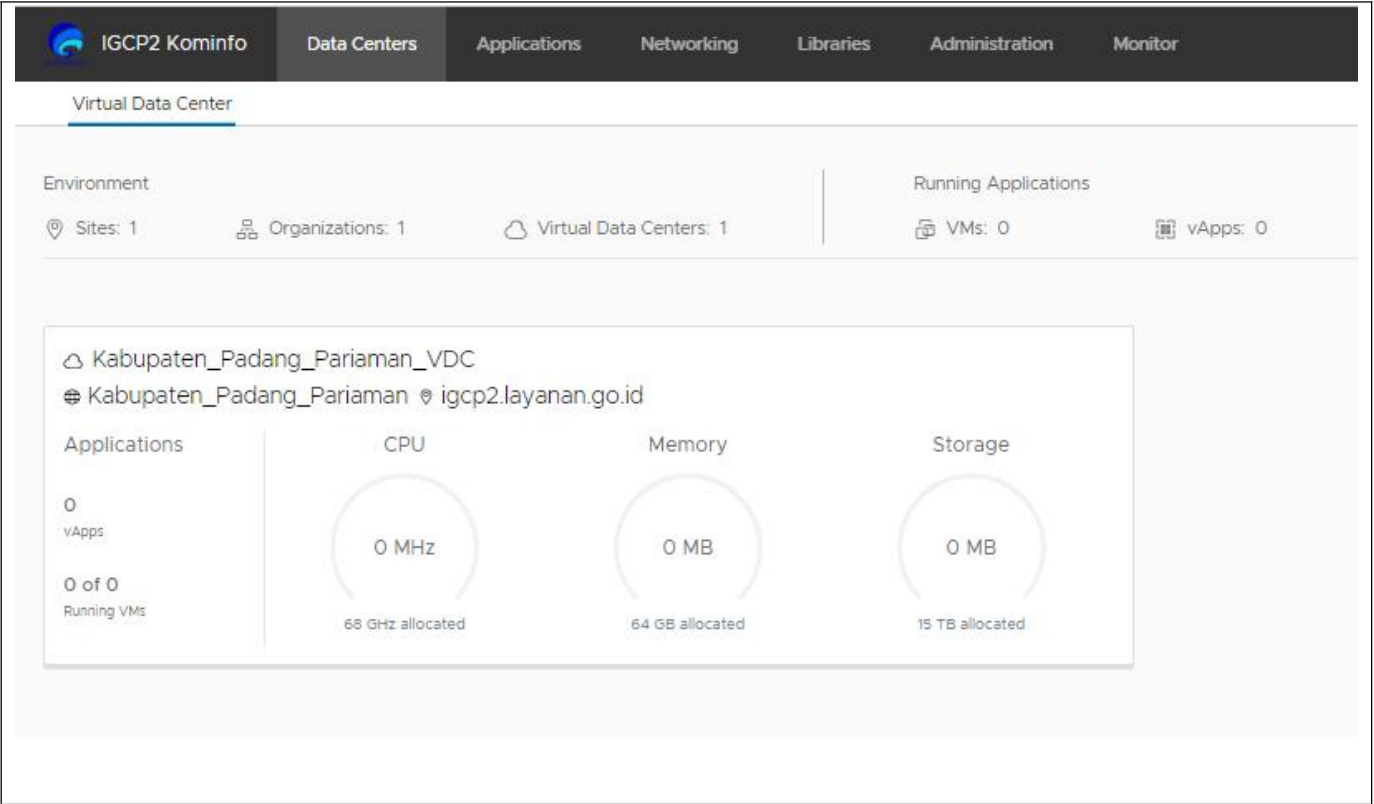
IGCP2 Kominfo Data Centers Applications Networking Libraries Administration Monitor

Virtual Data Center

Environment

Sites: 1 Organizations: 1 Virtual Data Centers: 1

Running Applications

VMs: 0 vApps: 0

Kabupaten_Padang_Pariaman_VDC
Kabupaten_Padang_Pariaman igcp2.layanan.go.id

Applications

0
vApps

0 of 0
Running VMs

CPU
0 MHz
68 GHz allocated

Memory
0 MB
64 GB allocated

Storage
0 MB
15 TB allocated